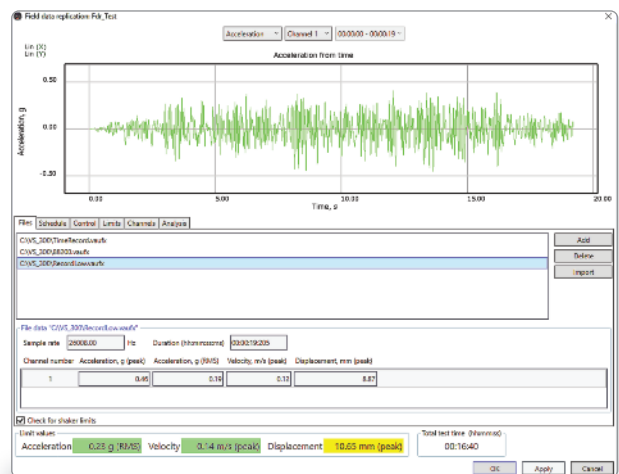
Field data replication: Fdr_Test

Acceleration | Channel 1 | 00:00:00 - 00:00:19

Lin (X)
Lin (Y)

Acceleration from time

0.50
0.00
-0.50

Acceleration, g

0.00 5.00 10.00 15.00 20.00
Time, s

Files | Schedule | Control | Limits | Channels | Analysis

C:\VS_300\TimeRecord.vsufx
C:\VS_300\18003.vsufx
C:\VS_300\RecordLow.vsufx

Add
Delete
Import

File data "C:\VS_300\RecordLow.vsufx"

Sample rate 28000.00 Hz Duration (hh:mm:ss:ms) 00:00:19:205

| Channel number | Acceleration, g (peak) | Acceleration, g (RMS) | Velocity, m/s (peak) | Displacement, mm (peak) |
|---|---|---|---|---|
| 1 | 0.95 | 0.19 | 0.12 | 8.87 |

Check for shaker limits

Limit values
Acceleration 0.23 g (RMS) Velocity 0.14 m/s (peak) Displacement 10.65 mm (peak)

Total test time (hh:mm:ss)
00:16:40

OK Apply Cancel